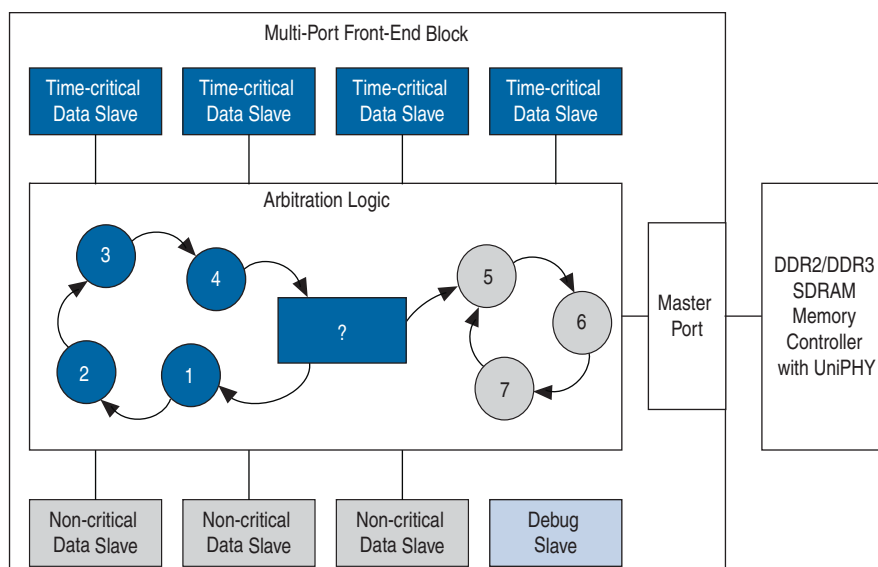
Multi-Port Front-End Block

Time-critical Data Slave

Time-critical Data Slave

Time-critical Data Slave

Time-critical Data Slave

Arbitration Logic

3

4

2

1

?

5

6

7

Master Port

DDR2/DDR3 SDRAM Memory Controller with UniPHY

Non-critical Data Slave

Non-critical Data Slave

Non-critical Data Slave

Debug Slave